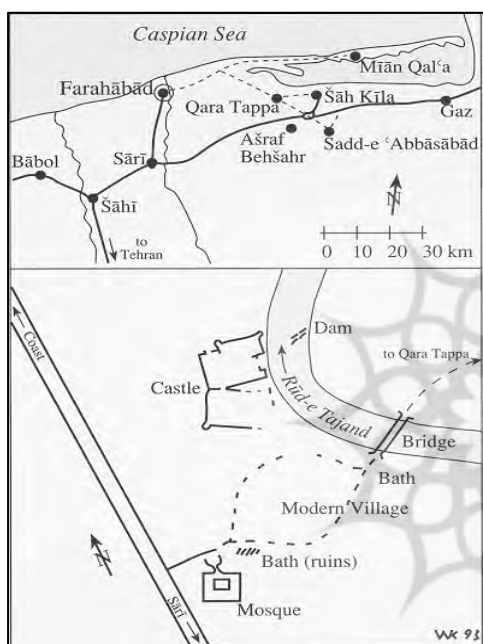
Caspian Sea
Mīān Qalʿa
Farahābād
Qara Tappa
Šāh Kīla
Gaz
Bābol
Sārī
Ašraf
Behšahr
Sadd-e ʿAbbāsābād
Šāhī
to Tehran
N
0 10 20 30 km

Coast
Dam
to Qara Tappa
Castle
Rūd-e Tajand
Bridge
Bath
Modern Village
N
Bath (ruins)
Sārī
Mosque
WK 93